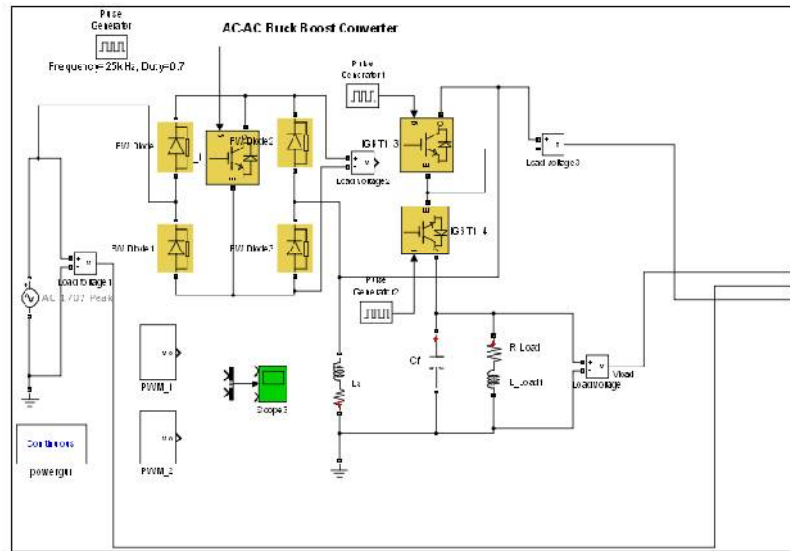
AC-AC Buck Boost Converter

Pulse Generator

Frequency=25kHz, Duty=0.7

Pulse Generator1

FW Diode

FW Diode2

IGBT 3

Load Voltage2

Load Voltage3

FW Diode1

FW Diode3

IGBT 4

Load Voltage1

AC 170V Peak

Pulse Generator2

PWM_1

Scope3

Ls

Cf

R Load

L_Load1

Load Voltage

Vload

PWM_2

Continuous

powergui